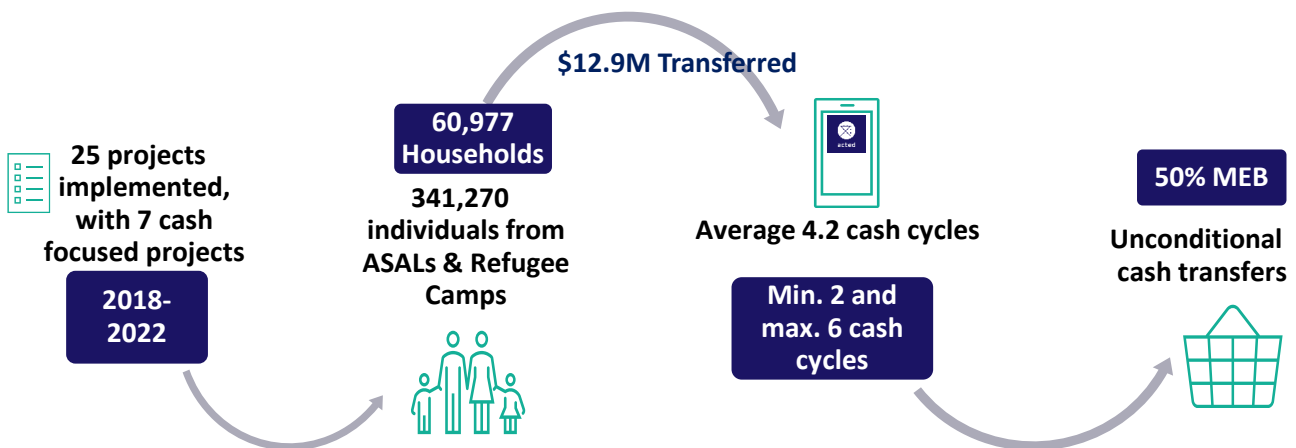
25 projects implemented, with 7 cash focused projects

2018-2022

60,977 Households

341,270 individuals from ASALs & Refugee Camps

$12.9M Transferred

acted

Average 4.2 cash cycles

Min. 2 and max. 6 cash cycles

50% MEB

Unconditional cash transfers